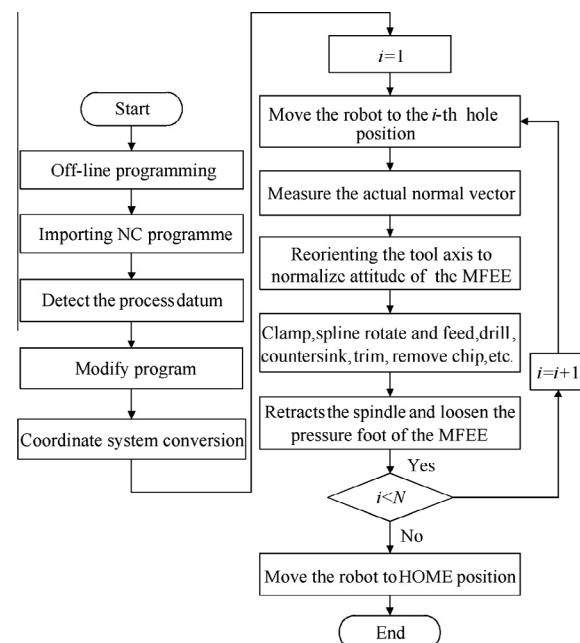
Start

Off-line programming

Importing NC programme

Detect the process datum

Modify program

Coordinate system conversion

$i$=1

Move the robot to the $i$-th hole position

Measure the actual normal vector

Reorienting the tool axis to normalizc attitudc of thc MFEE

Clamp,spline rotate and feed,drill, countersink, trim, remove chip,etc.

Retracts the spindle and loosen the pressure foot of the MFEE

Yes

$i$<$N$

$i$=$i$+1

No

Move the robot to HOME position

End